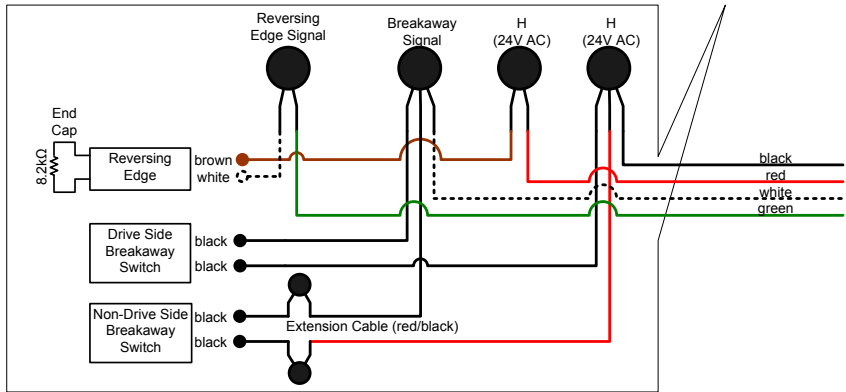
Reversing Edge Signal

Breakaway Signal

H (24V AC)

H (24V AC)

End Cap

8.2kΩ

Reversing Edge

brown

white

black

red

white

green

Drive Side Breakaway Switch

black

black

Non-Drive Side Breakaway Switch

black

black

Extension Cable (red/black)